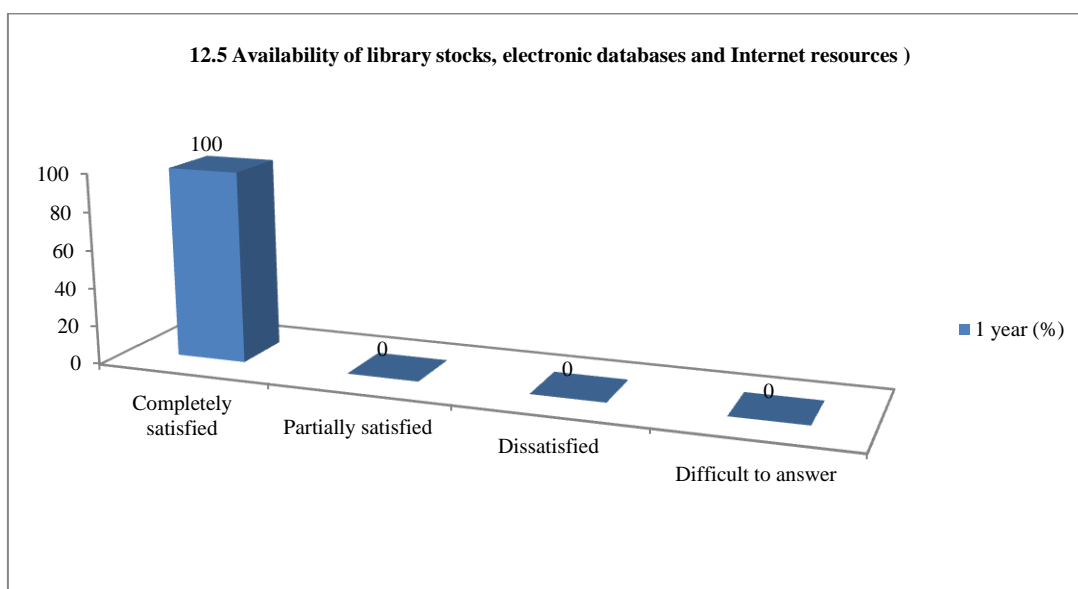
12.5 Availability of library stocks, electronic databases and Internet resources )

100

100
80
60
40
20
0

0
0
0

Completely satisfied
Partially satisfied
Dissatisfied
Difficult to answer

1 year (%)